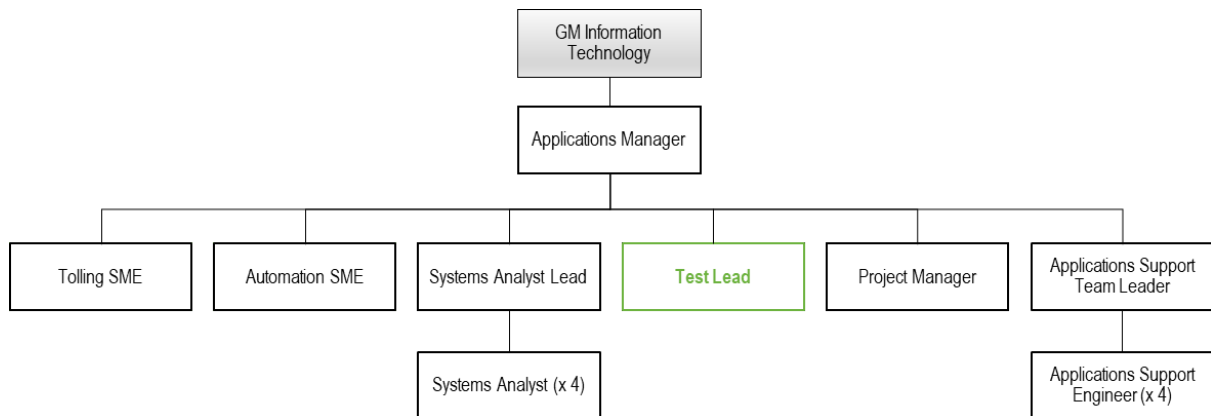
GM Information Technology

Applications Manager

Tolling SME

Automation SME

Systems Analyst Lead

Test Lead

Project Manager

Applications Support Team Leader

Systems Analyst (x 4)

Applications Support Engineer (x 4)